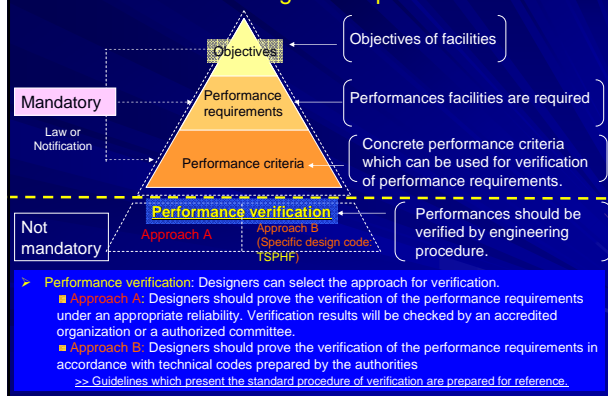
Objectives

Objectives of facilities

Mandatory

Performance requirements

Performances facilities are required

Law or Notification

Performance criteria

Concrete performance criteria which can be used for verification of performance requirements.

Not mandatory

Performance verification

Approach A

Approach B (Specific design code: TSPHF)

Performances should be verified by engineering procedure.

Performance verification: Designers can select the approach for verification.

Approach A: Designers should prove the verification of the performance requirements under an appropriate reliability. Verification results will be checked by an accredited organization or a authorized committee.

Approach B: Designers should prove the verification of the performance requirements in accordance with technical codes prepared by the authorities

>> Guidelines which present the standard procedure of verification are prepared for reference.